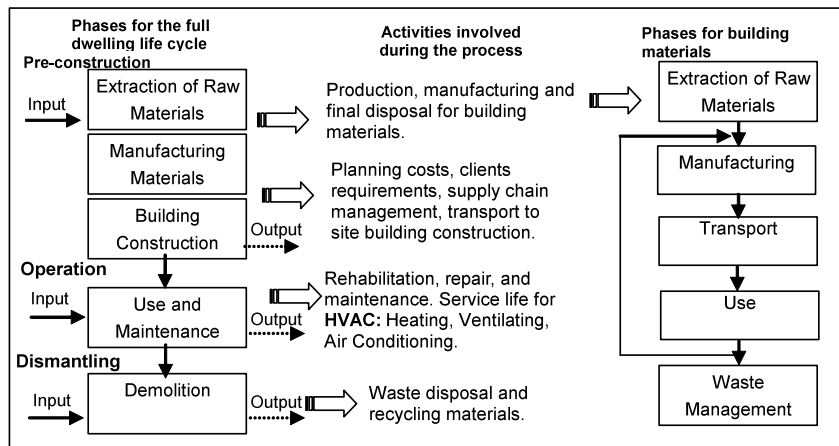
Phases for the full dwelling life cycle

Pre-construction

Input

Extraction of Raw Materials

Manufacturing Materials

Building Construction

Output

Operation

Input

Use and Maintenance

Output

Dismantling

Input

Demolition

Output

Activities involved during the process

Production, manufacturing and final disposal for building materials.

Planning costs, clients requirements, supply chain management, transport to site building construction.

Rehabilitation, repair, and maintenance. Service life for HVAC: Heating, Ventilating, Air Conditioning.

Waste disposal and recycling materials.

Phases for building materials

Extraction of Raw Materials

Manufacturing

Transport

Use

Waste Management